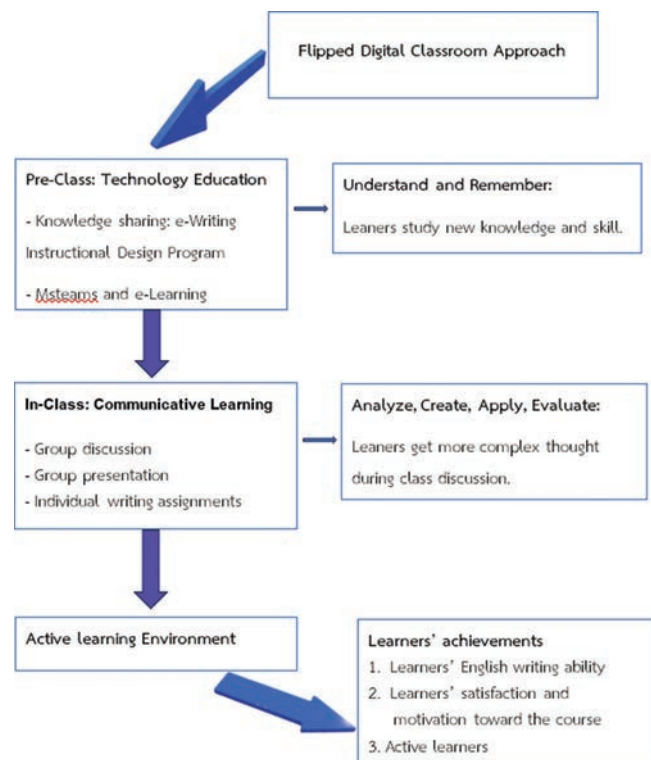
Flipped Digital Classroom Approach

Pre-Class: Technology Education

- Knowledge sharing: e-Writing Instructional Design Program

- Msteams and e-Learning

Understand and Remember:

Leaners study new knowledge and skill.

In-Class: Communicative Learning

- Group discussion
- Group presentation
- Individual writing assignments

Analyze, Create, Apply, Evaluate:

Leaners get more complex thought during class discussion.

Active learning Environment

Learners' achievements

1. Learners' English writing ability
2. Learners' satisfaction and motivation toward the course
3. Active learners